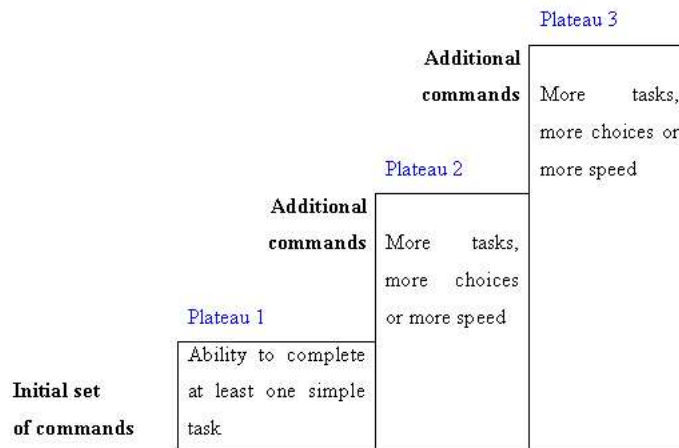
Plateau 3

Additional commands

More tasks, more choices or more speed

Plateau 2

Additional commands

More tasks, more choices or more speed

Plateau 1

Initial set of commands

Ability to complete at least one simple task